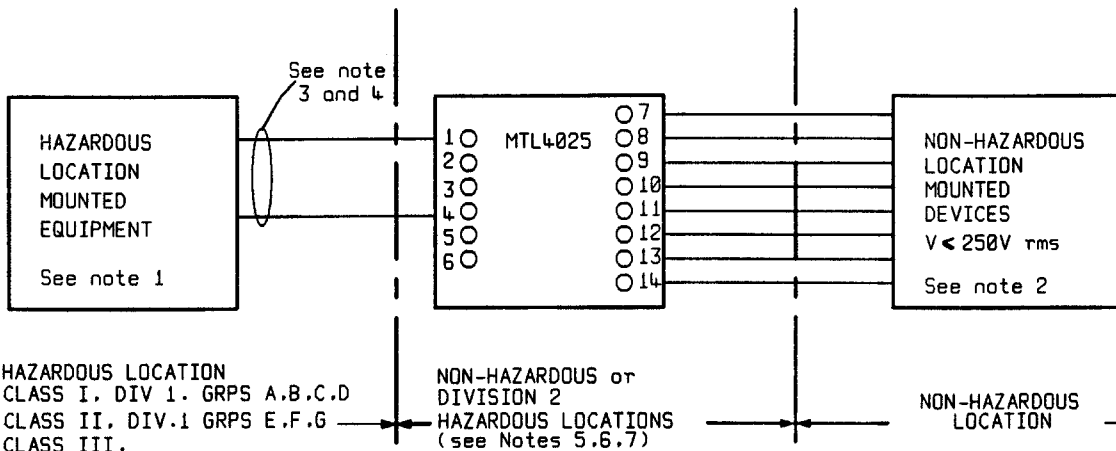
See note 3 and 4

HAZARDOUS LOCATION MOUNTED EQUIPMENT

See note 1

1
2
3
4
5
6

MTL4025

7
8
9
10
11
12
13
14

NON-HAZARDOUS LOCATION MOUNTED DEVICES

V < 250V rms

See note 2

HAZARDOUS LOCATION
CLASS I, DIV 1, GRPS A,B,C,D
CLASS II, DIV.1 GRPS E,F,G
CLASS III,

NON-HAZARDOUS or DIVISION 2 HAZARDOUS LOCATIONS (see Notes 5,6,7)

NON-HAZARDOUS LOCATION